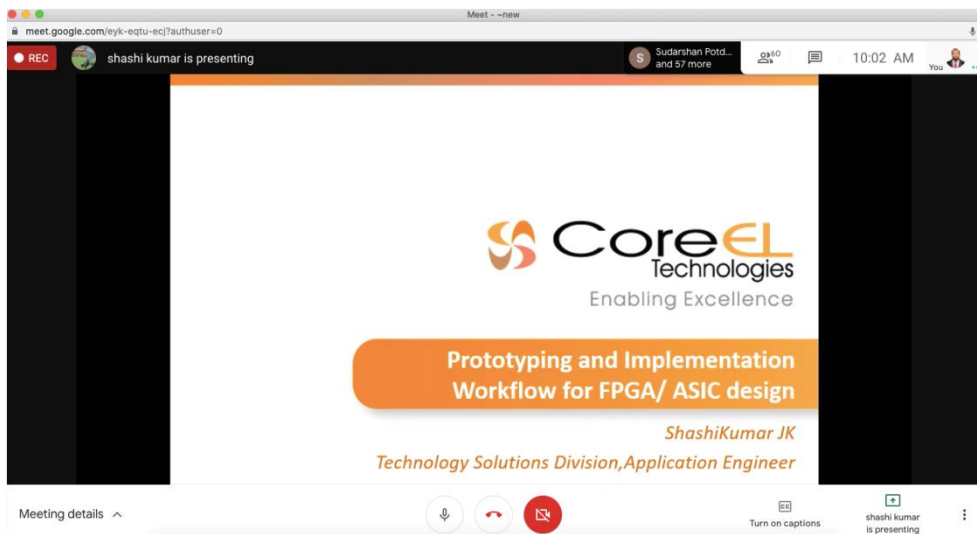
Meet - ~new

meet.google.com/eyk-eqtu-ecj?authuser=0

REC

shashi kumar is presenting

S Sudarshan Potd... and 57 more

60

10:02 AM

You

CoreEL Technologies

Enabling Excellence

Prototyping and Implementation Workflow for FPGA/ ASIC design

ShashiKumar JK

Technology Solutions Division,Application Engineer

Meeting details

CC Turn on captions

shashi kumar is presenting